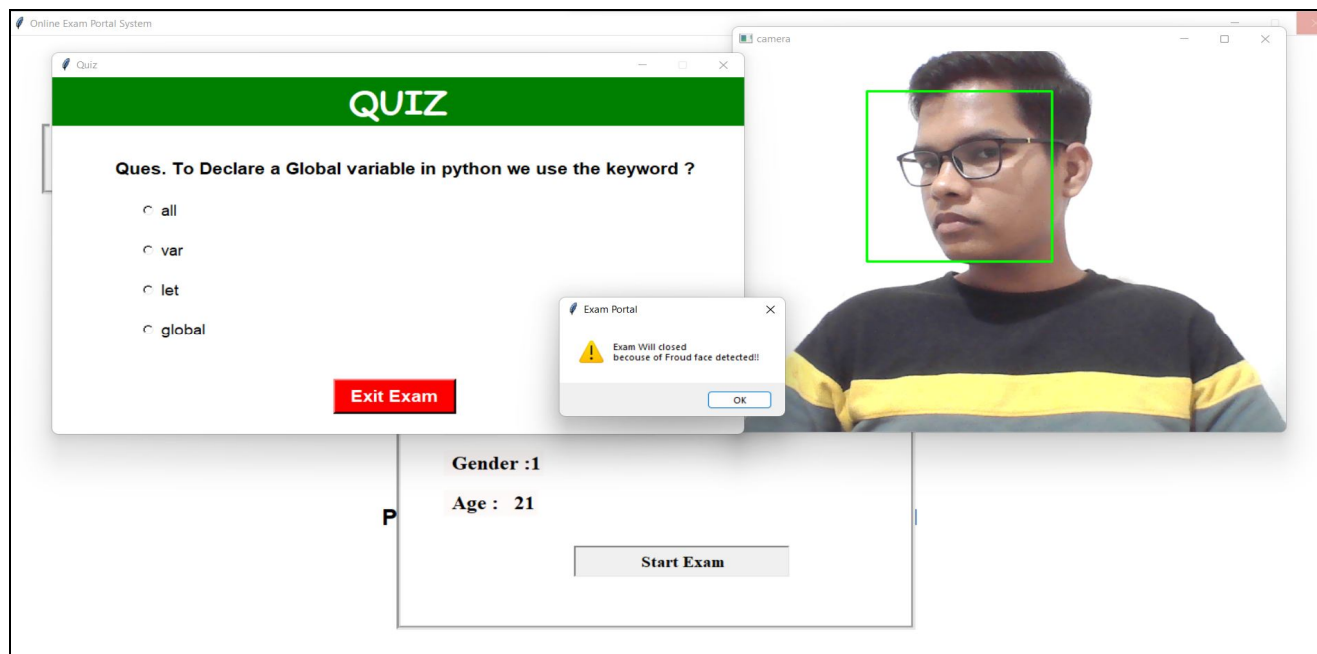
Online Exam Portal System

Quiz

QUIZ

Ques. To Declare a Global variable in python we use the keyword ?

all

var

let

global

Exit Exam

camera

Exam Portal

Exam Will closed
becouse of Froud face detected!!

OK

Gender :1

Age : 21

P

Start Exam